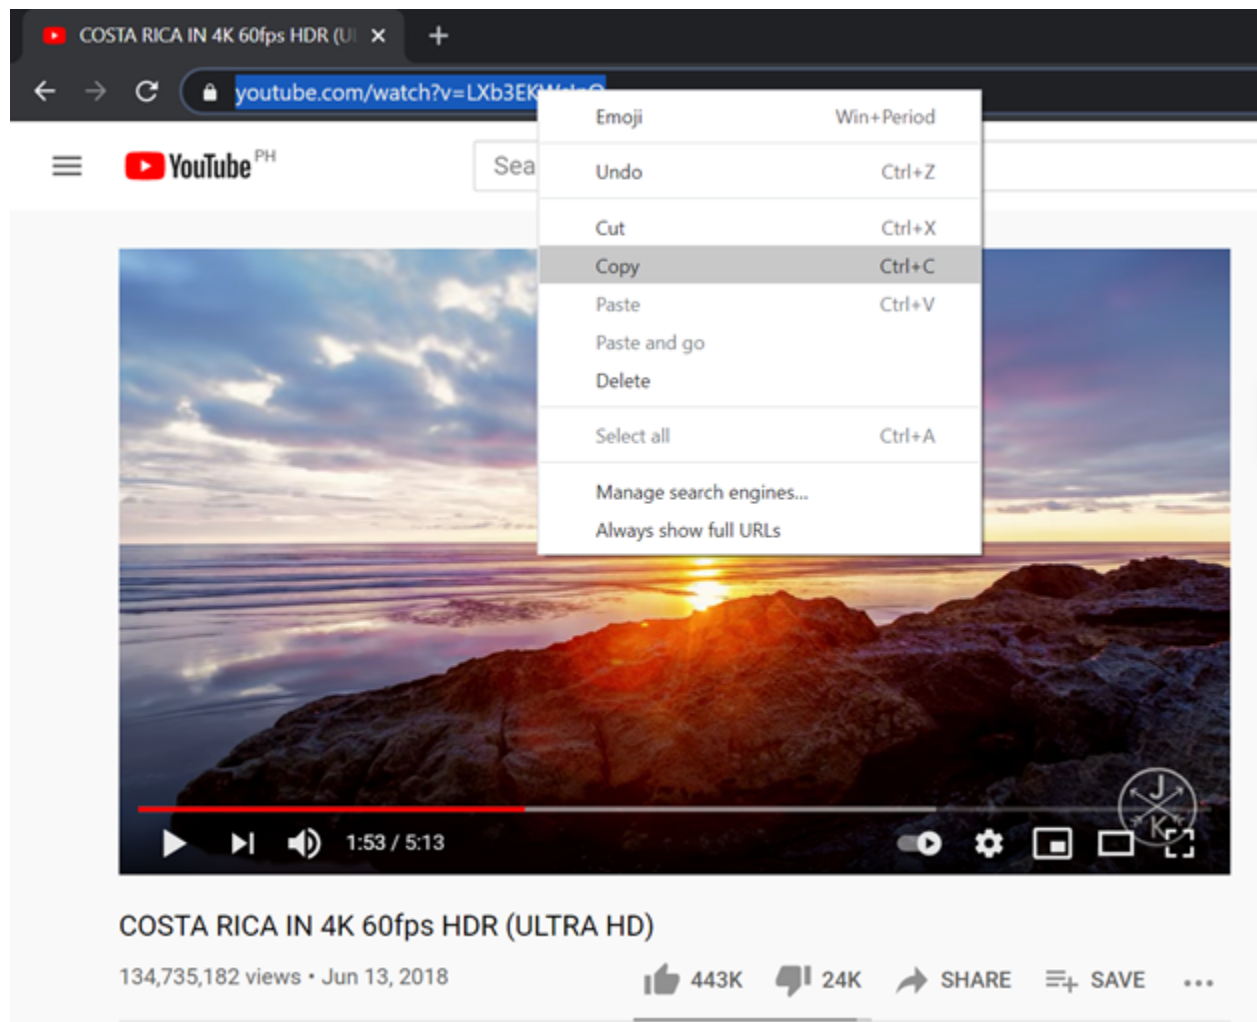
COSTA RICA IN 4K 60fps HDR (U ×
+
youtube.com/watch?v=LXb3EK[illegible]

YouTube PH
Sea

Emoji Win+Period
Undo Ctrl+Z
Cut Ctrl+X
Copy Ctrl+C
Paste Ctrl+V
Paste and go
Delete
Select all Ctrl+A
Manage search engines...
Always show full URLs

J K

1:53 / 5:13

COSTA RICA IN 4K 60fps HDR (ULTRA HD)
134,735,182 views • Jun 13, 2018
443K 24K SHARE SAVE ...